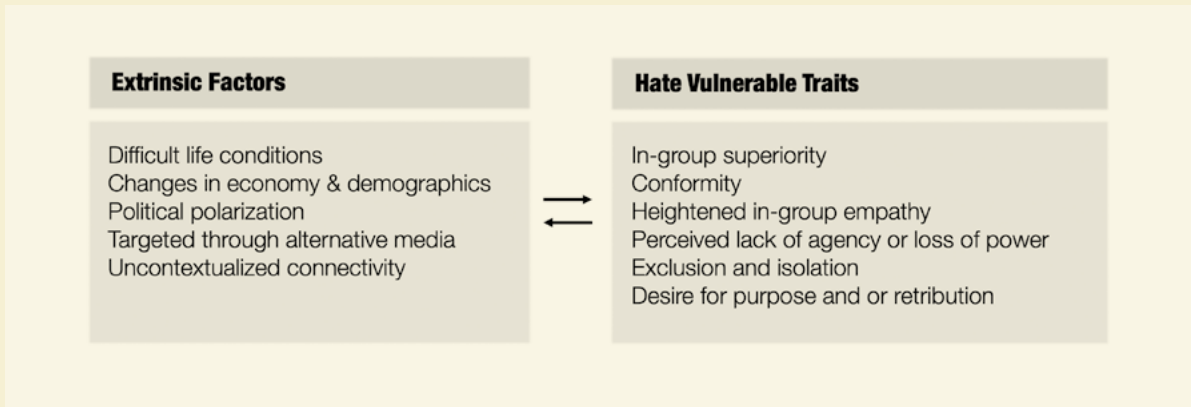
Extrinsic Factors

Difficult life conditions
Changes in economy & demographics
Political polarization
Targeted through alternative media
Uncontextualized connectivity

Hate Vulnerable Traits

In-group superiority
Conformity
Heightened in-group empathy
Perceived lack of agency or loss of power
Exclusion and isolation
Desire for purpose and or retribution